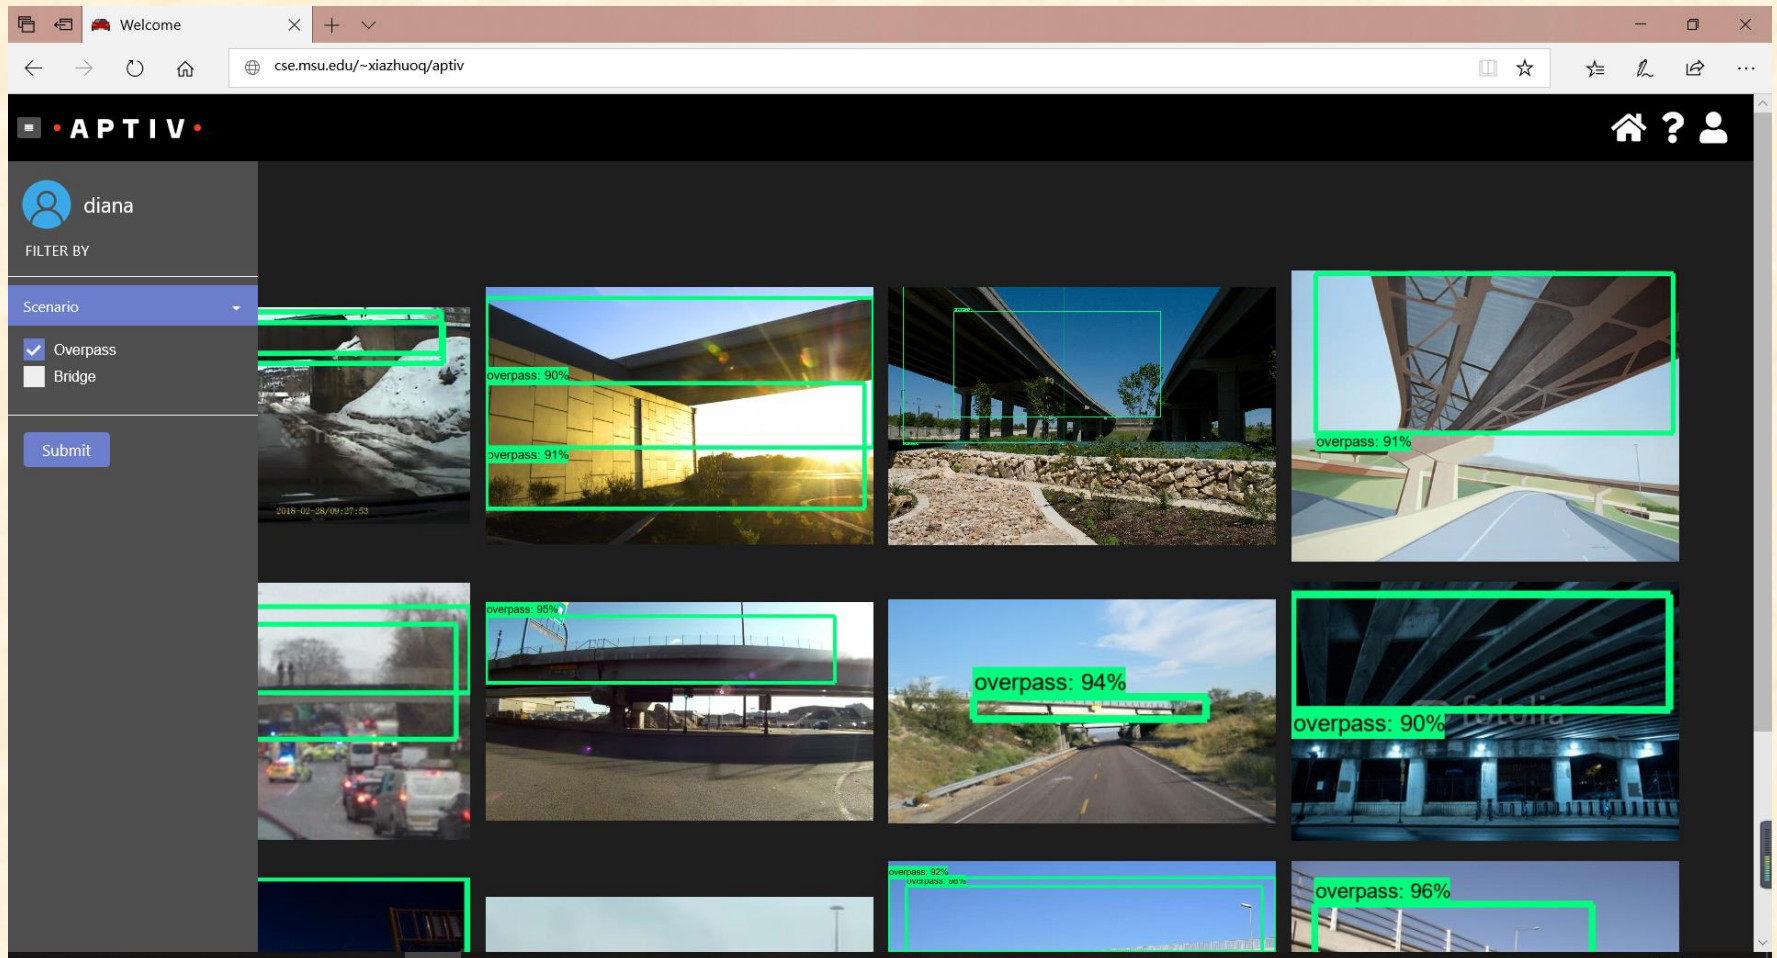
Welcome

cse.msu.edu/~xiazhuoq/aptiv

·APTIV·

diana

FILTER BY

Scenario

Overpass

Bridge

Submit

2018-02-28/09:27:53

overpass: 90%

overpass: 91%

overpass: 91%

overpass: 95%

overpass: 94%

overpass: 90%

fotolia

overpass: 92%

overpass: 96%